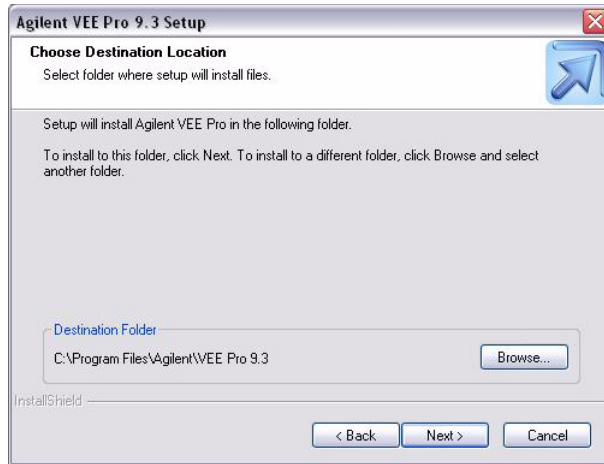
Agilent VEE Pro 9.3 Setup

Choose Destination Location

Select folder where setup will install files.

Setup will install Agilent VEE Pro in the following folder.

To install to this folder, click Next. To install to a different folder, click Browse and select another folder.

Destination Folder

C:\Program Files\Agilent\VEE Pro 9.3

Browse...

InstallShield

< Back

Next >

Cancel